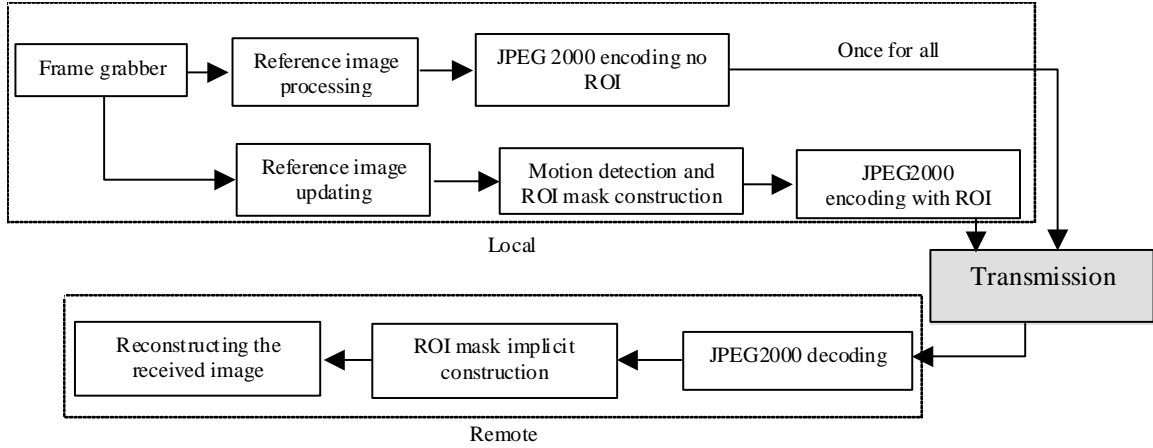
Frame grabber

Reference image processing

JPEG 2000 encoding no ROI

Once for all

Reference image updating

Motion detection and ROI mask construction

JPEG2000 encoding with ROI

Local

Transmission

Reconstructing the received image

ROI mask implicit construction

JPEG2000 decoding

Remote